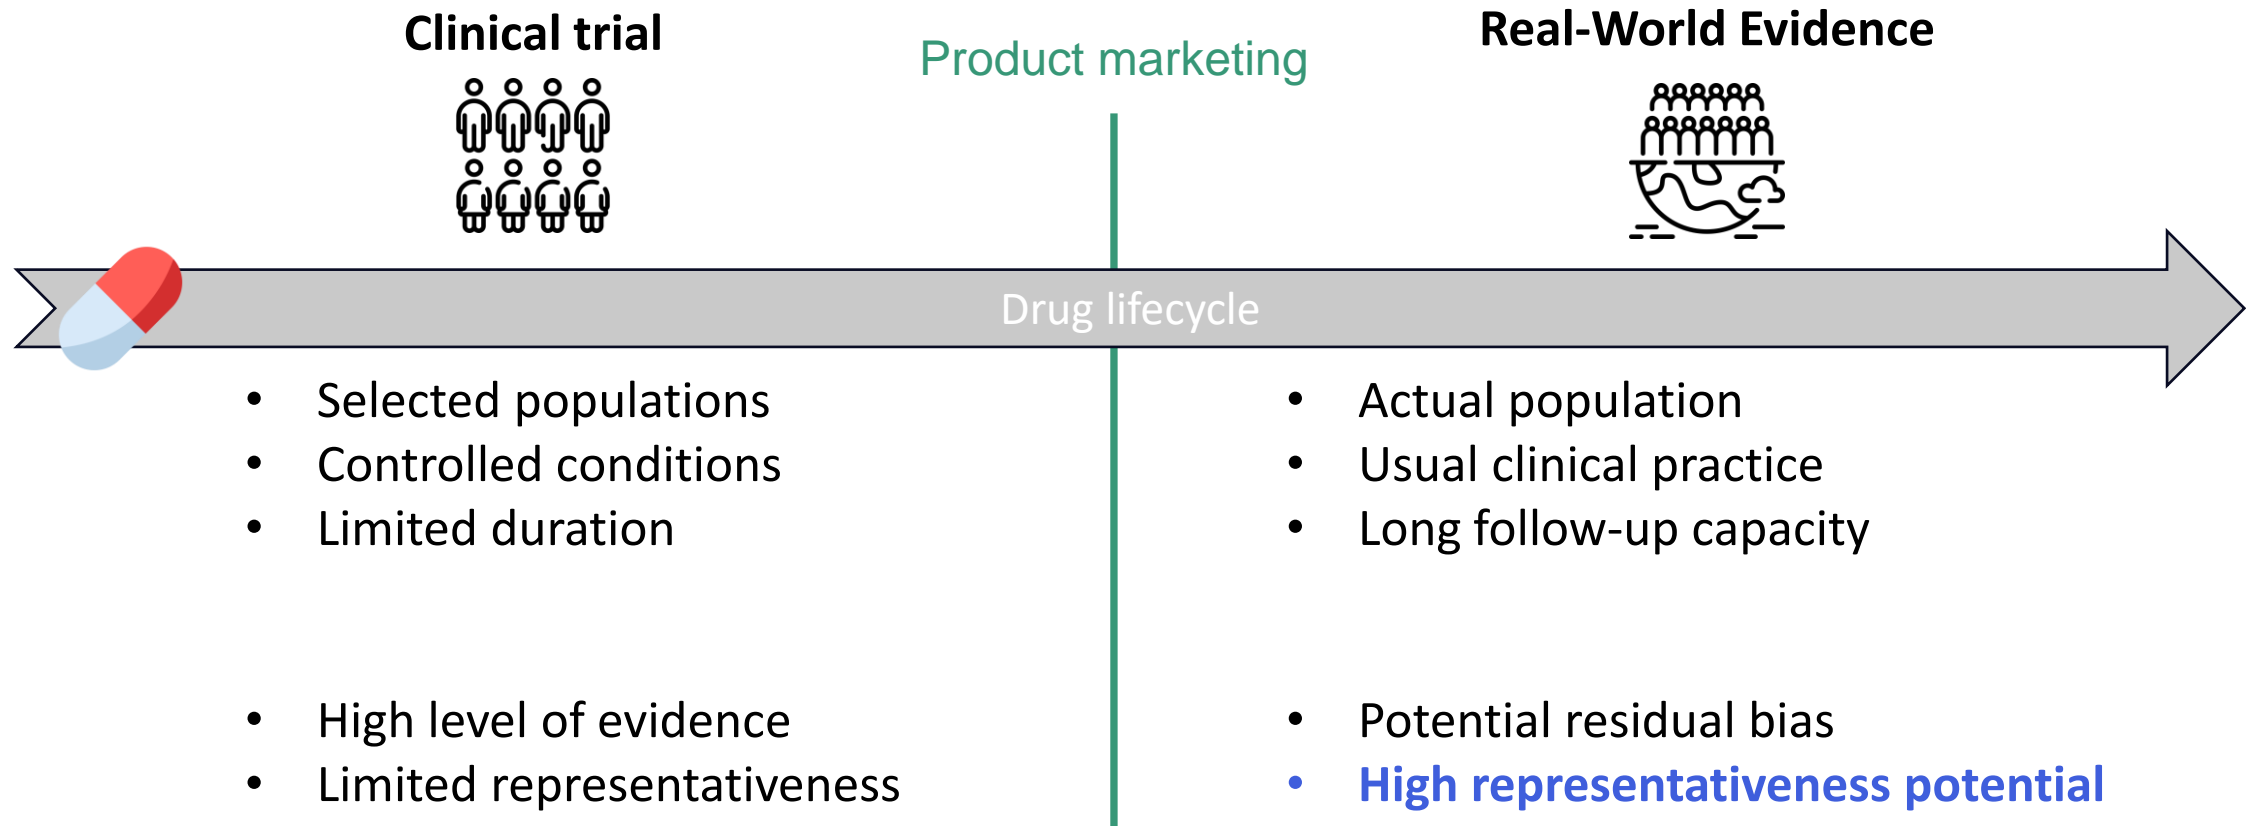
Clinical trial

Product marketing

Real-World Evidence

Drug lifecycle

- Selected populations
- Controlled conditions
- Limited duration

- High level of evidence
- Limited representativeness

- Actual population
- Usual clinical practice
- Long follow-up capacity

- Potential residual bias
- High representativeness potential